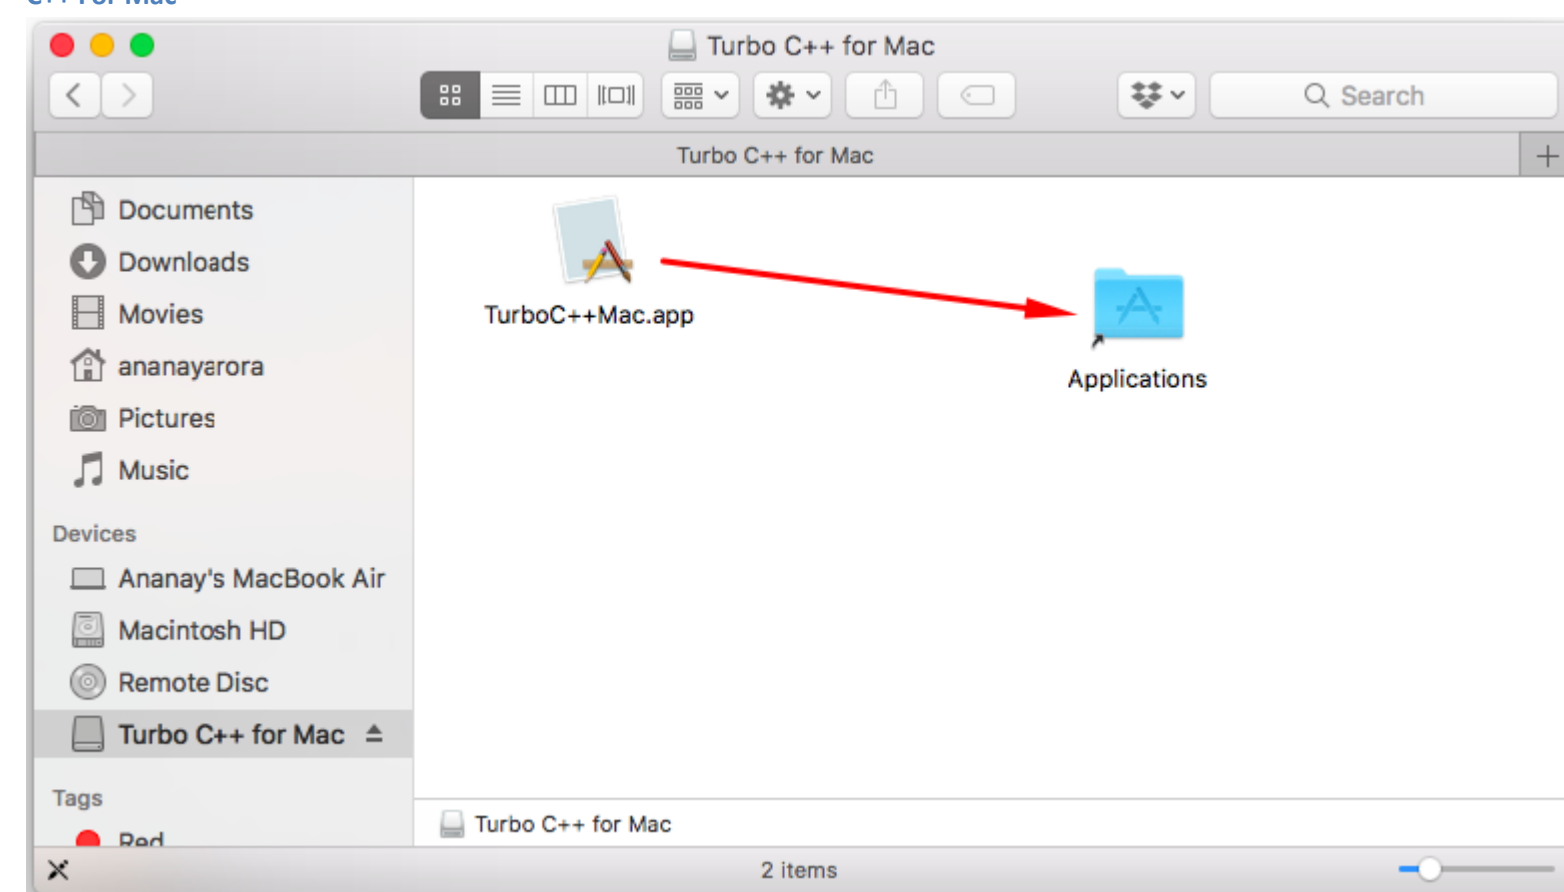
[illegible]

Turbo C++ for Mac

Search

Turbo C++ for Mac

Documents
Downloads
Movies
ananayarora
Pictures
Music

Devices
Ananay's MacBook Air
Macintosh HD
Remote Disc
Turbo C++ for Mac

Tags
Red

TurboC++Mac.app

Applications

Turbo C++ for Mac

2 items